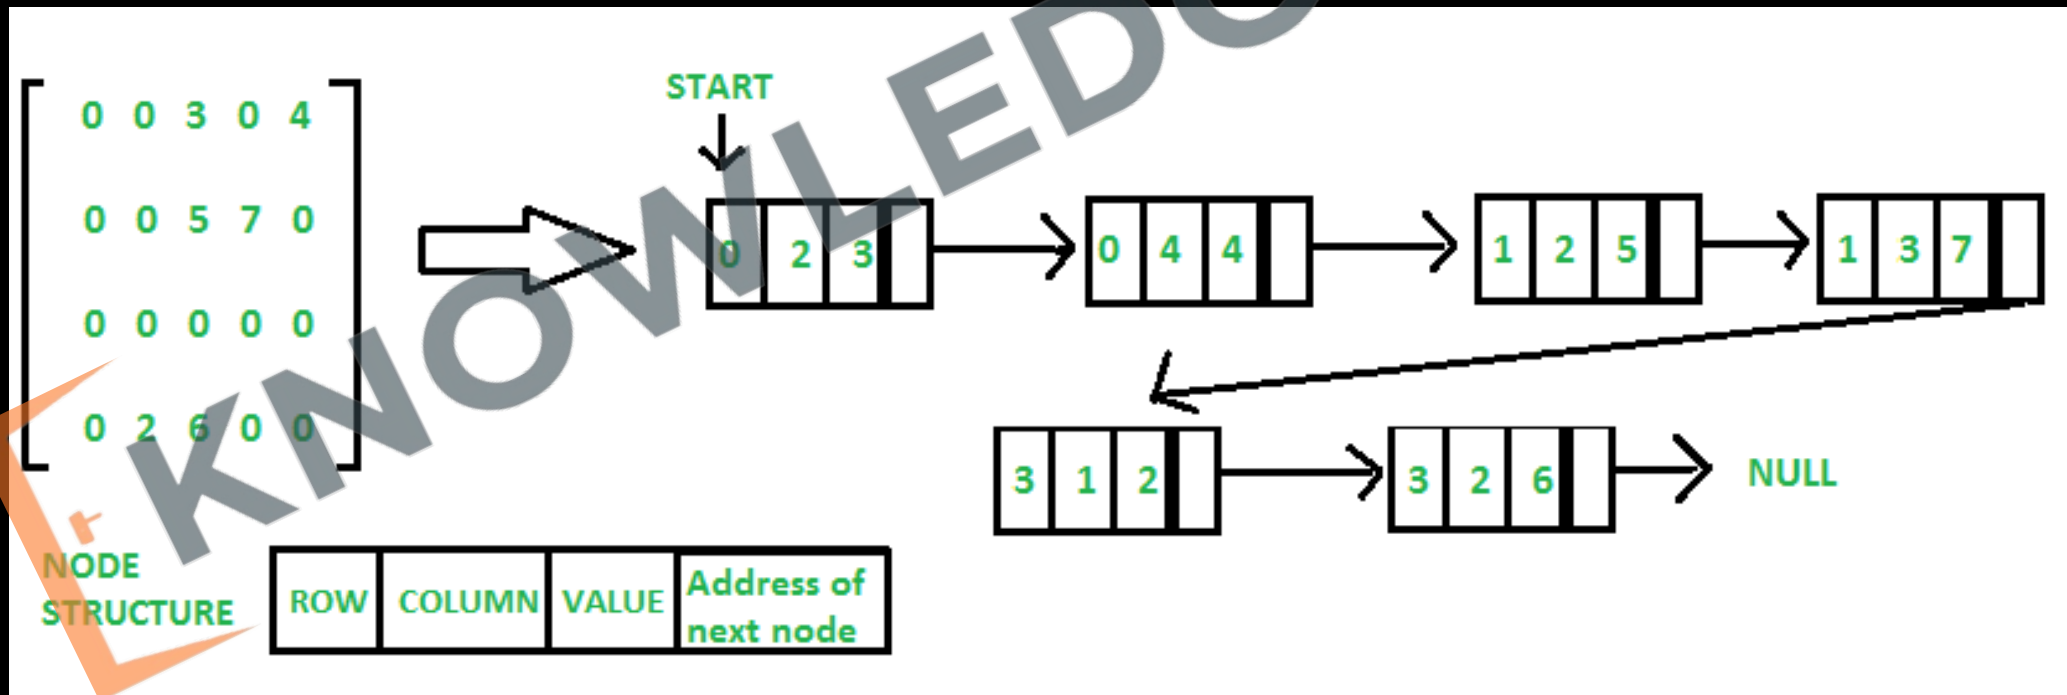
$\begin{bmatrix} 0 & 0 & 3 & 0 & 4 \\ 0 & 0 & 5 & 7 & 0 \\ 0 & 0 & 0 & 0 & 0 \\ 0 & 2 & 6 & 0 & 0 \end{bmatrix}$

KNOWLEDG

START

| 0 | 2 | 3 | |
|---|---|---|---|

| 0 | 4 | 4 | |
|---|---|---|---|

| 1 | 2 | 5 | |
|---|---|---|---|

| 1 | 3 | 7 | |
|---|---|---|---|

| 3 | 1 | 2 | |
|---|---|---|---|

| 3 | 2 | 6 | |
|---|---|---|---|

NULL

NODE STRUCTURE

| ROW | COLUMN | VALUE | Address of next node |
|---|---|---|---|